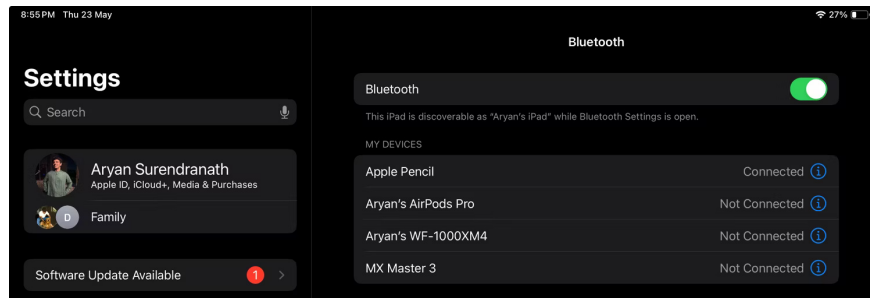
8:55 PM Thu 23 May

27%

Settings

Search

Aryan Surendranath
Apple ID, iCloud+, Media & Purchases

D

Family

Software Update Available 1

Bluetooth

Bluetooth

This iPad is discoverable as "Aryan's iPad" while Bluetooth Settings is open.

MY DEVICES

Apple Pencil Connected

Aryan's AirPods Pro Not Connected

Aryan's WF-1000XM4 Not Connected

MX Master 3 Not Connected